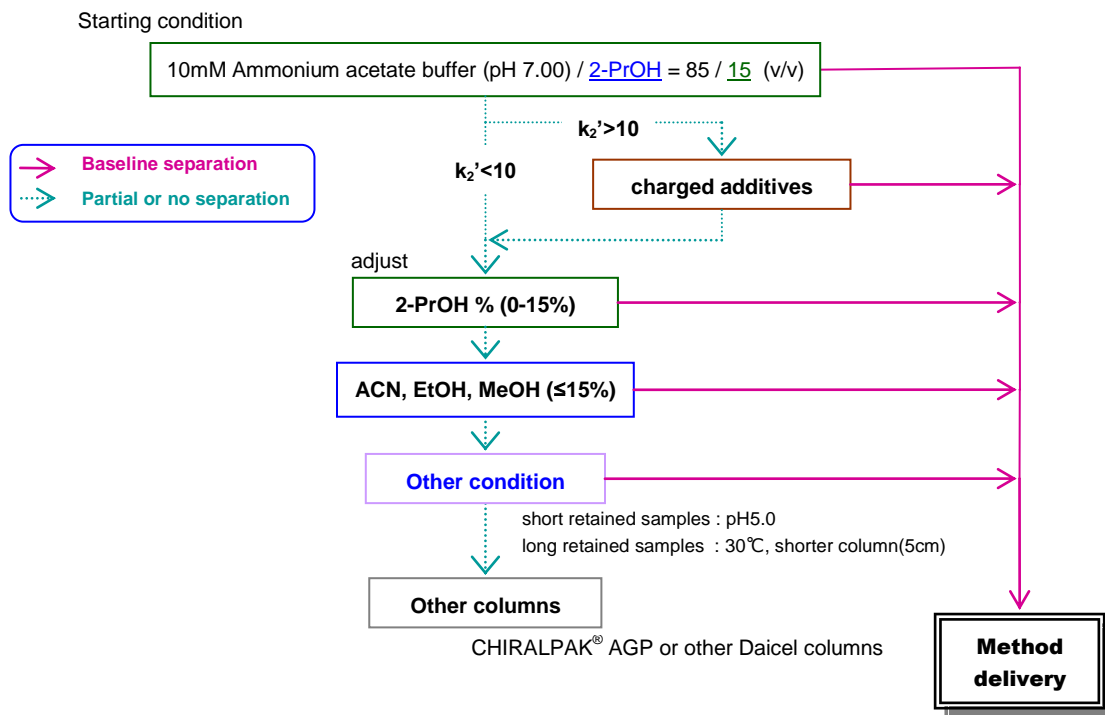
Starting condition

10mM Ammonium acetate buffer (pH 7.00) / 2-PrOH = 85 / 15 (v/v)

Baseline separation

Partial or no separation

$k_2$'>10

$k_2$'<10

charged additives

adjust

2-PrOH % (0-15%)

ACN, EtOH, MeOH (≤15%)

Other condition

short retained samples : pH5.0

long retained samples : 30℃, shorter column(5cm)

Other columns

CHIRALPAK® AGP or other Daicel columns

Method delivery